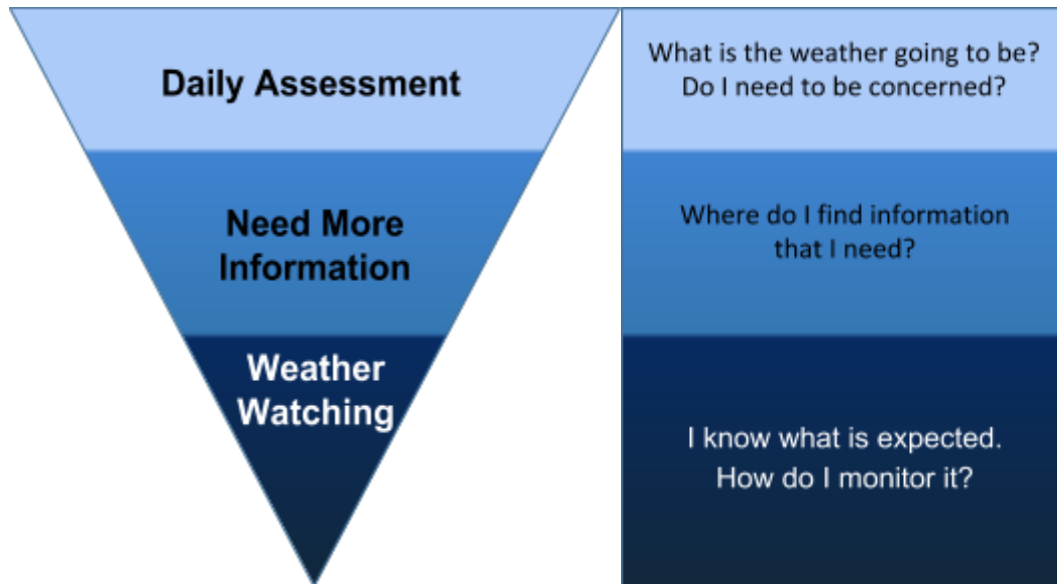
Daily Assessment

What is the weather going to be? Do I need to be concerned?

Need More Information

Where do I find information that I need?

Weather Watching

I know what is expected. How do I monitor it?